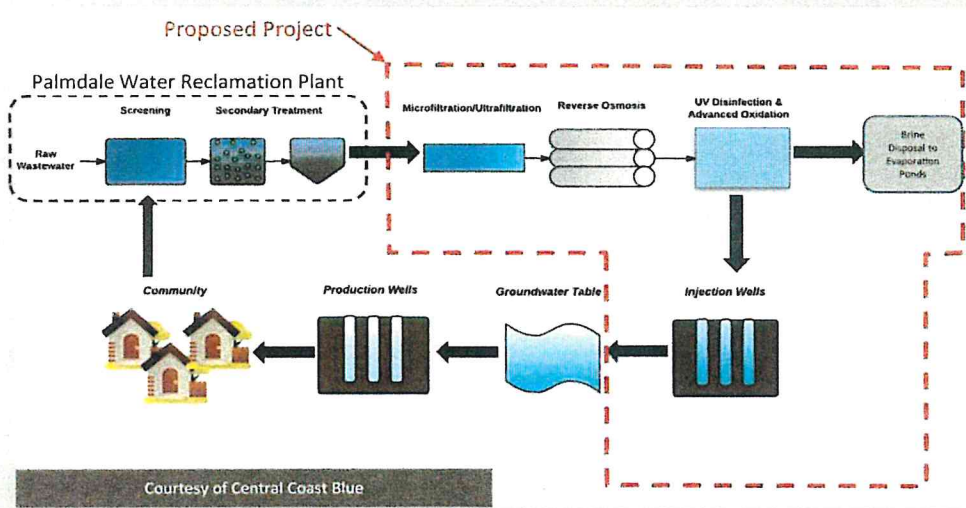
Proposed Project

Palmdale Water Reclamation Plant

Screening

Secondary Treatment

Raw Wastewater

Microfiltration/Ultrafiltration

Reverse Osmosis

UV Disinfection & Advanced Oxidation

Brine Disposal to Evaporation Ponds

Community

Production Wells

Groundwater Table

Injection Wells

Courtesy of Central Coast Blue